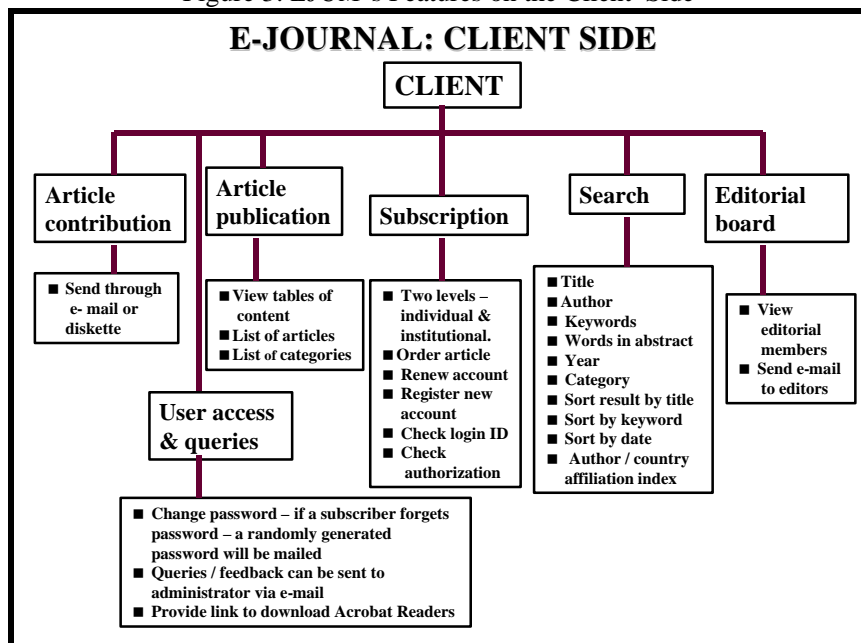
Figure 3: EJUM's Features on the Client Side

E-JOURNAL: CLIENT SIDE

CLIENT

Article contribution

■ Send through e- mail or diskette

Article publication

■ View tables of content
■ List of articles
■ List of categories

Subscription

■ Two levels – individual & institutional.
■ Order article
■ Renew account
■ Register new account
■ Check login ID
■ Check authorization

Search

■ Title
■ Author
■ Keywords
■ Words in abstract
■ Year
■ Category
■ Sort result by title
■ Sort by keyword
■ Sort by date
■ Author / country affiliation index

Editorial board

■ View editorial members
■ Send e-mail to editors

User access & queries

■ Change password – if a subscriber forgets password – a randomly generated password will be mailed
■ Queries / feedback can be sent to administrator via e-mail
■ Provide link to download Acrobat Readers